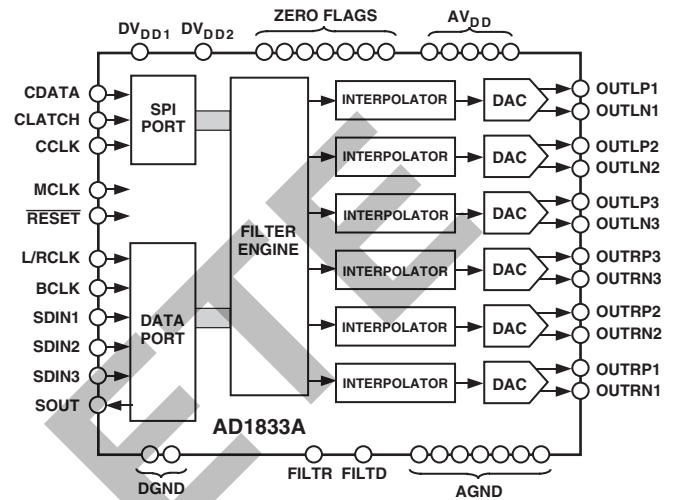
$DV_{DD1}$ $DV_{DD2}$ ZERO FLAGS $AV_{DD}$

CDATA
CLATCH
CCLK
MCLK
$\overline{RESET}$
L/RCLK
BCLK
SDIN1
SDIN2
SDIN3
SOUT

SPI PORT

DATA PORT

FILTER ENGINE

INTERPOLATOR DAC
INTERPOLATOR DAC
INTERPOLATOR DAC
INTERPOLATOR DAC
INTERPOLATOR DAC
INTERPOLATOR DAC

OUTLP1
OUTLN1
OUTLP2
OUTLN2
OUTLP3
OUTLN3
OUTRP3
OUTRN3
OUTRP2
OUTRN2
OUTRP1
OUTRN1

AD1833A

DGND FILTR FILTD AGND